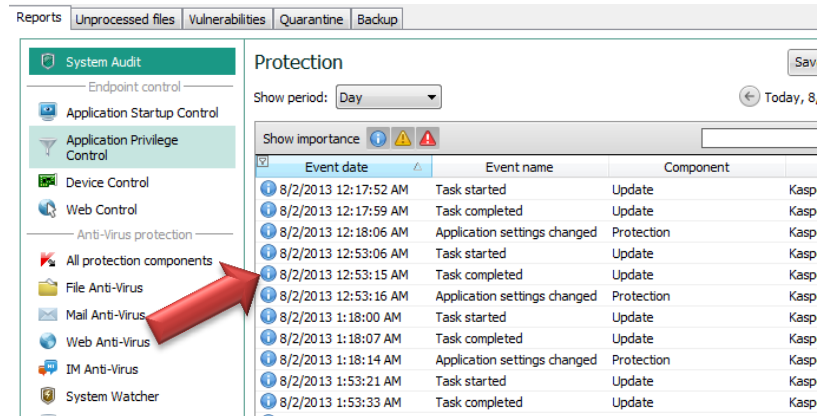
Reports | Unprocessed files | Vulnerabilities | Quarantine | Backup

System Audit
Endpoint control
Application Startup Control
Application Privilege Control
Device Control
Web Control
Anti-Virus protection
All protection components
File Anti-Virus
Mail Anti-Virus
Web Anti-Virus
IM Anti-Virus
System Watcher

Protection
Sav
Show period: Day
Today, 8,
Show importance

| Event date | Event name | Component | |
|---|---|---|---|
| 8/2/2013 12:17:52 AM | Task started | Update | Kasp |
| 8/2/2013 12:17:59 AM | Task completed | Update | Kasp |
| 8/2/2013 12:18:06 AM | Application settings changed | Protection | Kasp |
| 8/2/2013 12:53:06 AM | Task started | Update | Kasp |
| 8/2/2013 12:53:15 AM | Task completed | Update | Kasp |
| 8/2/2013 12:53:16 AM | Application settings changed | Protection | Kasp |
| 8/2/2013 1:18:00 AM | Task started | Update | Kasp |
| 8/2/2013 1:18:07 AM | Task completed | Update | Kasp |
| 8/2/2013 1:18:14 AM | Application settings changed | Protection | Kasp |
| 8/2/2013 1:53:21 AM | Task started | Update | Kasp |
| 8/2/2013 1:53:33 AM | Task completed | Update | Kasp |